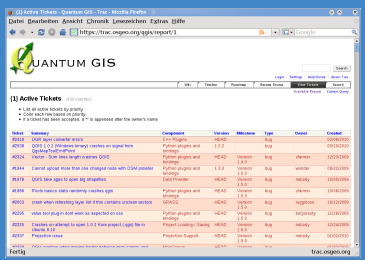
{1} Active Tickets – Quantum GIS – Trac - Mozilla Firefox

Datei Bearbeiten Ansicht Chronik Lesezeichen Extras Hilfe

https://trac.osgeo.org/qgis/report/1

Google

QUANTUM GIS

Search

Login Settings Help/Guide About Trac

Wiki Timeline Roadmap Browse Source View Tickets Search

Available Reports Custom Query

{1} Active Tickets (89 matches)

List all active tickets by priority.
Color each row based on priority.
If a ticket has been accepted, a '*' is appended after the owner's name

| Ticket | Summary | Component | Version | Milestone | Type | Owner | Created |
|---|---|---|---|---|---|---|---|
| #2018 | OGR layer converter errors | C++ Plugins | HEAD | Version 1.5.0 | bug | | 02/08/2010 |
| #2328 | QGIS 1.0.2 (Windows binary) crashes on signal from QgsMapToolPointPoint | Python plugins and bindings | 1.0.2 | | bug | | 01/19/2010 |
| #2324 | Vector - Sum lines length crashes QGIS | Python plugins and bindings | HEAD | Version 1.5.0 | bug | cfarmer | 12/15/2009 |
| #1944 | Cannot upload more than one changed node with OSM provider | Python plugins and bindings | HEAD | Version 1.5.0 | bug | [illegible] | 06/18/2009 |
| #1978 | QGIS take ages to open big shapefiles | Data Provider | HEAD | Version 1.5.0 | bug | nobody | 10/28/2009 |
| #1830 | fTools basics stats randomly crashes qgis | Python plugins and bindings | HEAD | Version 1.5.0 | bug | cfarmer | 08/08/2009 |
| #2003 | crash when reloading layer list if that contains unclean vectors | GRASS | HEAD | Version 1.5.0 | bug | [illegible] | 10/10/2009 |
| #2025 | value tool plugin dont work as expected on ios | Python plugins and bindings | HEAD | Version 1.5.0 | bug | borysiasty | 12/18/2009 |
| #2235 | Crashes on attempt to open 1.0.2 frankproject (.qgs) file in trunk 9.18 | Project Loading / Saving | HEAD | Version 1.5.0 | bug | nobody | 12/13/2009 |
| #2337 | Projection issue | Projection Support | HEAD | Version 1.5.0 | bug | nobody | 12/21/2009 |

Fertig trac.osgeo.org